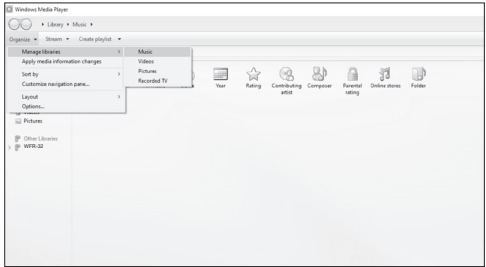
Windows Media Player

▸ Library ▸ Music ▸

Organize ▾ Stream ▾ Create playlist ▾

Manage libraries
Apply media information changes
Sort by
Customize navigation pane...
Layout
Options...

Music
Videos
Pictures
Recorded TV

Year
Rating
Contributing artist
Composer
Parental rating
Online stores
Folder

Videos
Pictures

Other Libraries
WFR-32